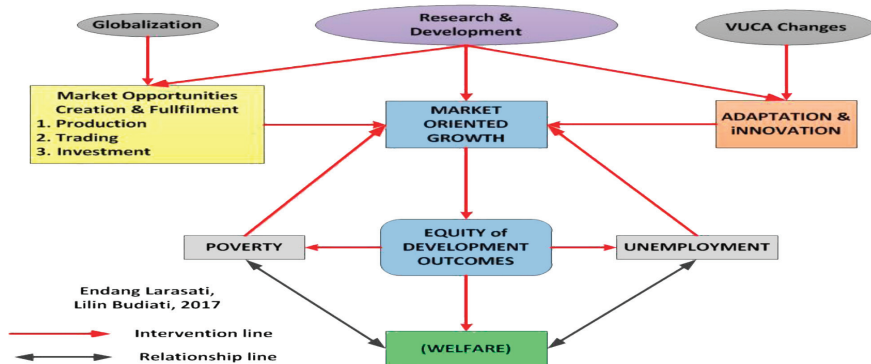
Globalization

Research & Development

VUCA Changes

Market Opportunities Creation & Fullfilment
1. Production
2. Trading
3. Investment

MARKET ORIENTED GROWTH

ADAPTATION & iNNOVATION

POVERTY

EQUITY of DEVELOPMENT OUTCOMES

UNEMPLOYMENT

Endang Larasati, Lilin Budiati, 2017

Intervention line

Relationship line

(WELFARE)